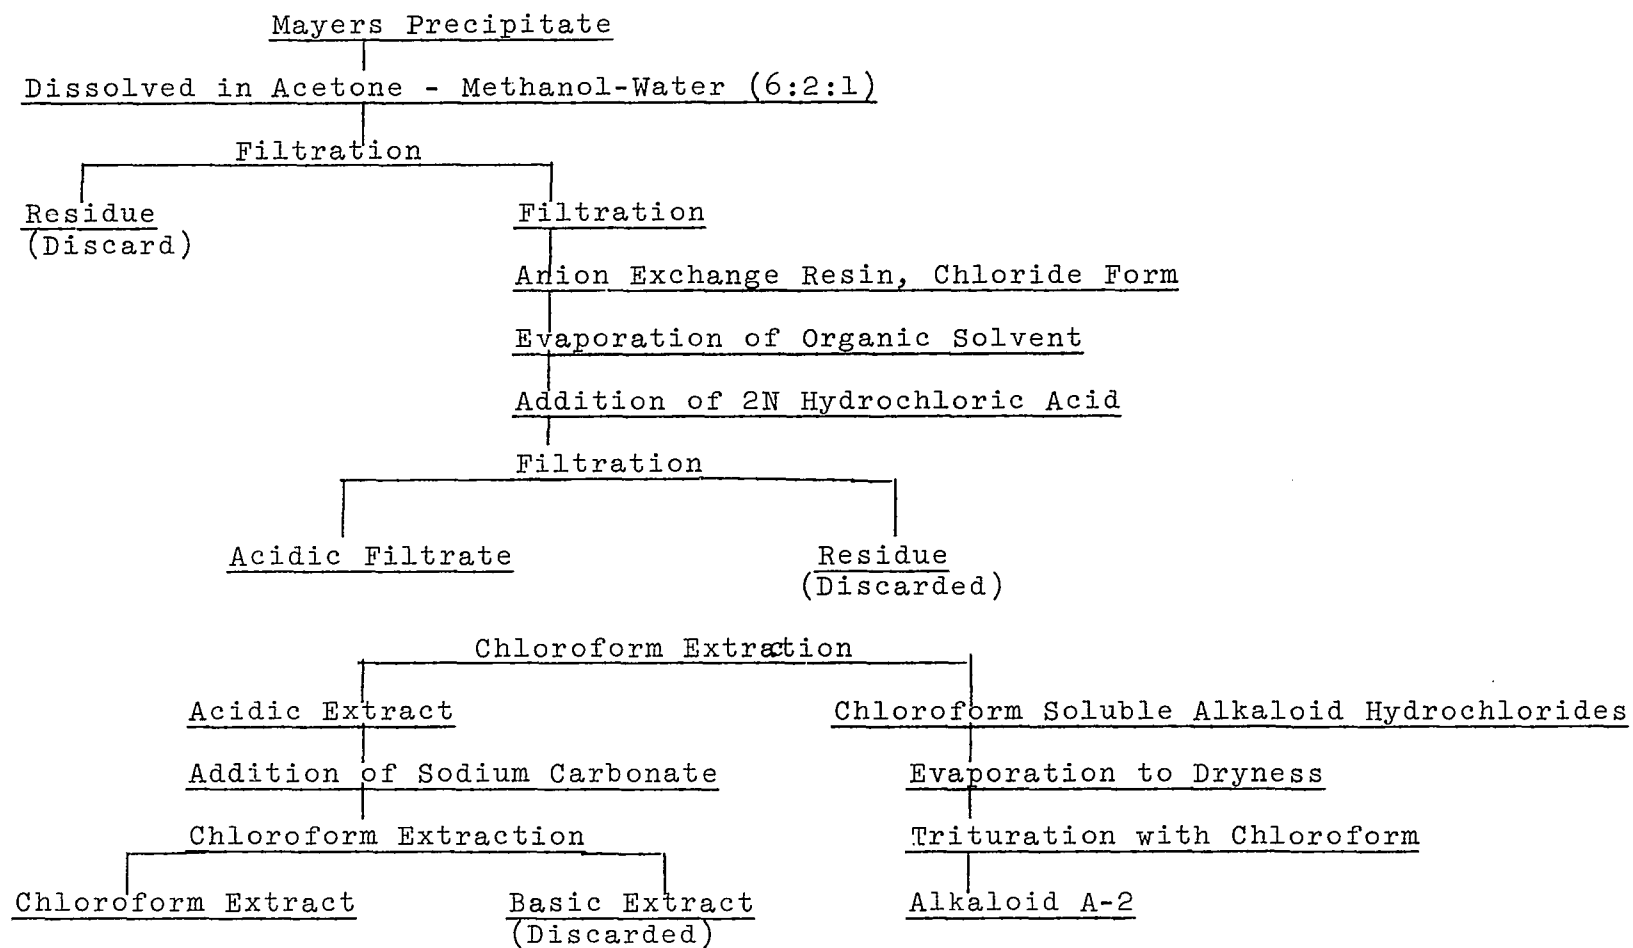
Mayers Precipitate

Dissolved in Acetone - Methanol-Water (6:2:1)

Filtration

Residue (Discard)

Filtration

Anion Exchange Resin, Chloride Form

Evaporation of Organic Solvent

Addition of 2N Hydrochloric Acid

Filtration

Acidic Filtrate

Residue (Discarded)

Chloroform Extraction

Acidic Extract

Addition of Sodium Carbonate

Chloroform Extraction

Chloroform Extract

Basic Extract (Discarded)

Chloroform Soluble Alkaloid Hydrochlorides

Evaporation to Dryness

Trituration with Chloroform

Alkaloid A-2